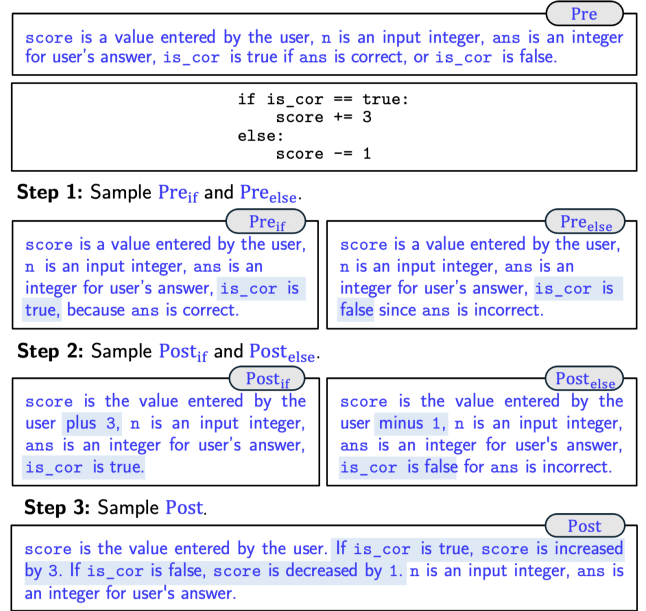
Pre

score is a value entered by the user, n is an input integer, ans is an integer for user's answer, is_cor is true if ans is correct, or is_cor is false.

if is_cor == true:
    score += 3
else:
    score -= 1

**Step 1:** Sample $\text{Pre}_{\text{if}}$ and $\text{Pre}_{\text{else}}$.

$\text{Pre}_{\text{if}}$

score is a value entered by the user, n is an input integer, ans is an integer for user's answer, is_cor is true, because ans is correct.

$\text{Pre}_{\text{else}}$

score is a value entered by the user, n is an input integer, ans is an integer for user's answer, is_cor is false since ans is incorrect.

**Step 2:** Sample $\text{Post}_{\text{if}}$ and $\text{Post}_{\text{else}}$.

$\text{Post}_{\text{if}}$

score is the value entered by the user plus 3, n is an input integer, ans is an integer for user's answer, is_cor is true.

$\text{Post}_{\text{else}}$

score is the value entered by the user minus 1, n is an input integer, ans is an integer for user's answer, is_cor is false for ans is incorrect.

**Step 3:** Sample Post.

Post

score is the value entered by the user. If is_cor is true, score is increased by 3. If is_cor is false, score is decreased by 1. n is an input integer, ans is an integer for user's answer.